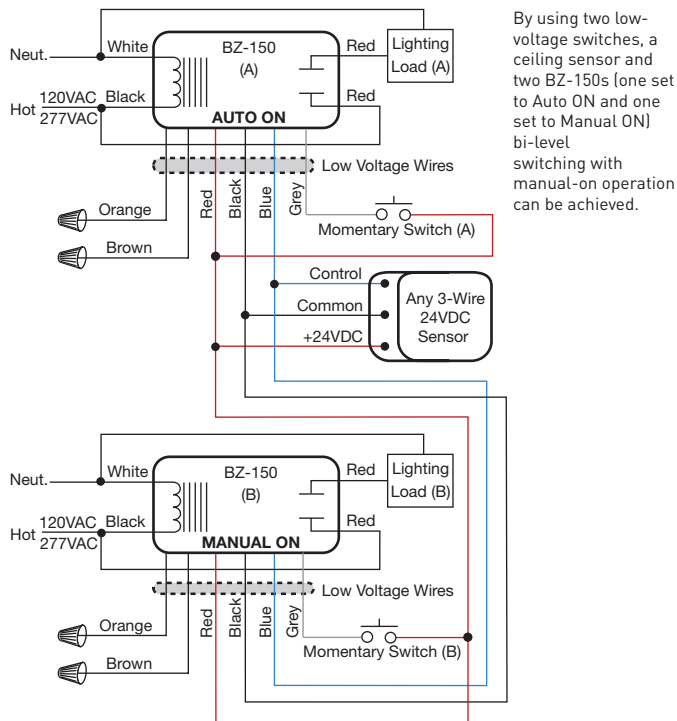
Neut.
White
BZ-150
(A)
Red
Lighting Load (A)
Hot
120VAC
277VAC
Black
Red
AUTO ON
Low Voltage Wires
Orange
Brown
Red
Black
Blue
Grey
Momentary Switch (A)
Control
Common
+24VDC
Any 3-Wire 24VDC Sensor

Neut.
White
BZ-150
(B)
Red
Lighting Load (B)
Hot
120VAC
277VAC
Black
Red
MANUAL ON
Low Voltage Wires
Orange
Brown
Red
Black
Blue
Grey
Momentary Switch (B)

By using two low-voltage switches, a ceiling sensor and two BZ-150s (one set to Auto ON and one set to Manual ON) bi-level switching with manual-on operation can be achieved.